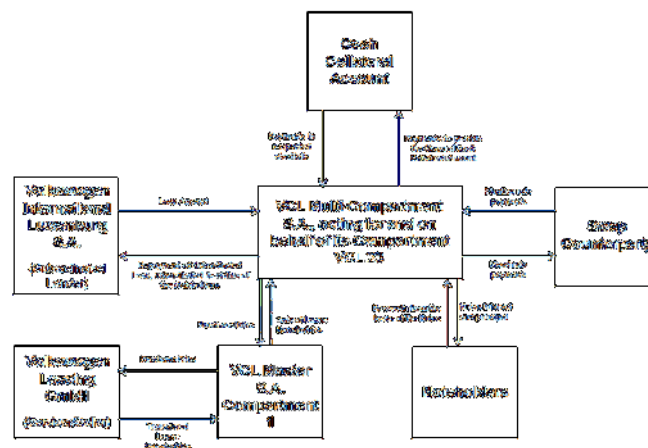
Cash Collateral Account

VCL Multi-Compartment S.A., acting for and on behalf of its Compartment VCL 25

Volkswagen International Luxemburg S.A.

(Subordinated Lender)

Swap Counterparty

Volkswagen Leasing GmbH

(Seller/Servicer)

VCL Master S.A. Compartment 1

Noteholders

Loan Amount

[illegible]

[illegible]

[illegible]

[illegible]

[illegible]

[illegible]

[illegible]

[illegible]

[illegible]

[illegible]

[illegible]